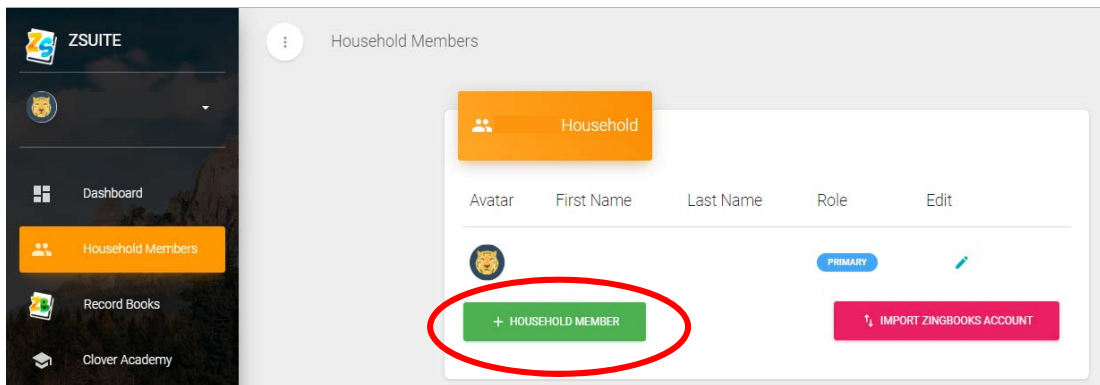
ZSUITE

Dashboard

Household Members

Record Books

Clover Academy

Household Members

Household

| Avatar | First Name | Last Name | Role | Edit |
|---|---|---|---|---|
| | | | PRIMARY | |

+ HOUSEHOLD MEMBER

IMPORT ZINGBOOKS ACCOUNT